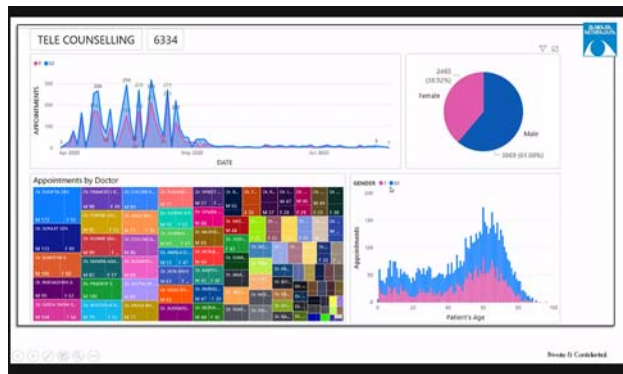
TELE COUNSELLING
6334

● F ● M

APPOINTMENTS

299
256
271
277
280

Apr 2020
May 2020
Jun 2020

DATE

2493 (38.92%)

Female

Male

3869 (61.08%)

Appointments by Doctor

Dr. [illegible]

GENDER ● F ● M

Appointments

200

100

0

0
20
40
60
80

Patient's Age

Private & Confidential